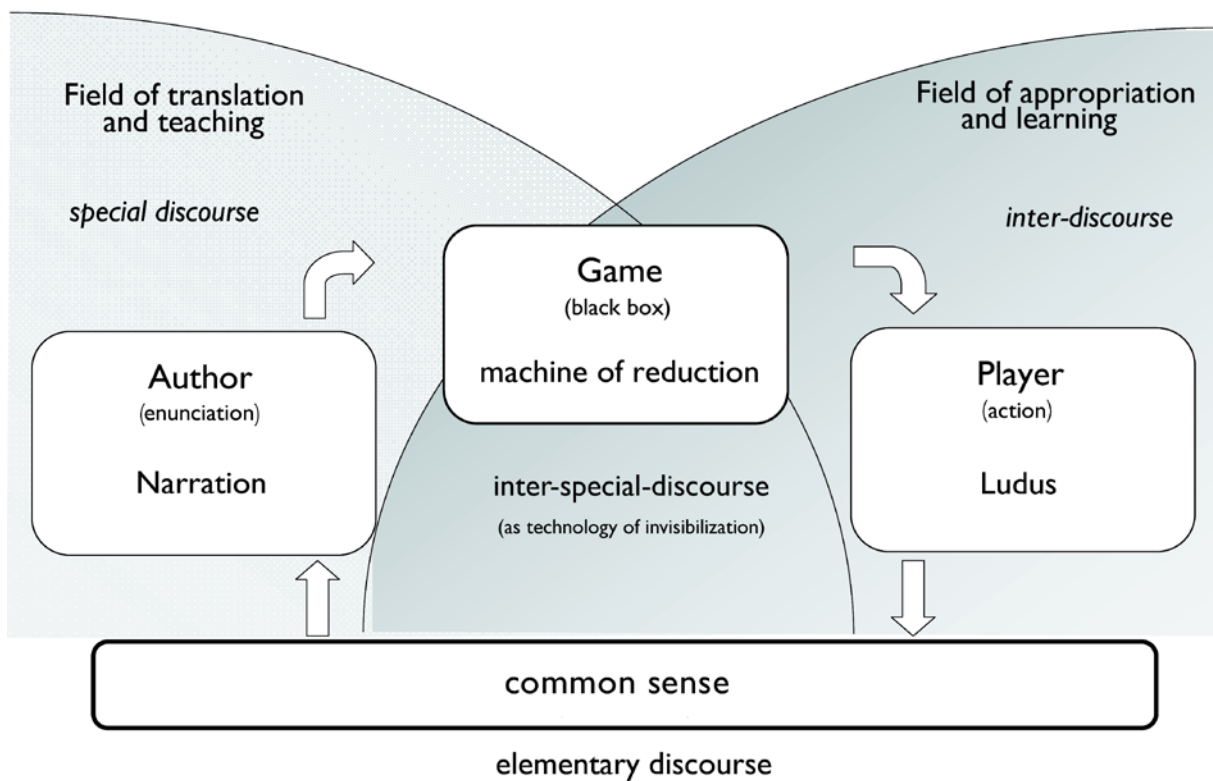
Field of translation and teaching

Field of appropriation and learning

special discourse

inter-discourse

Game
(black box)
machine of reduction

Author
(enunciation)
Narration

Player
(action)
Ludus

inter-special-discourse
(as technology of invisibilization)

common sense

elementary discourse